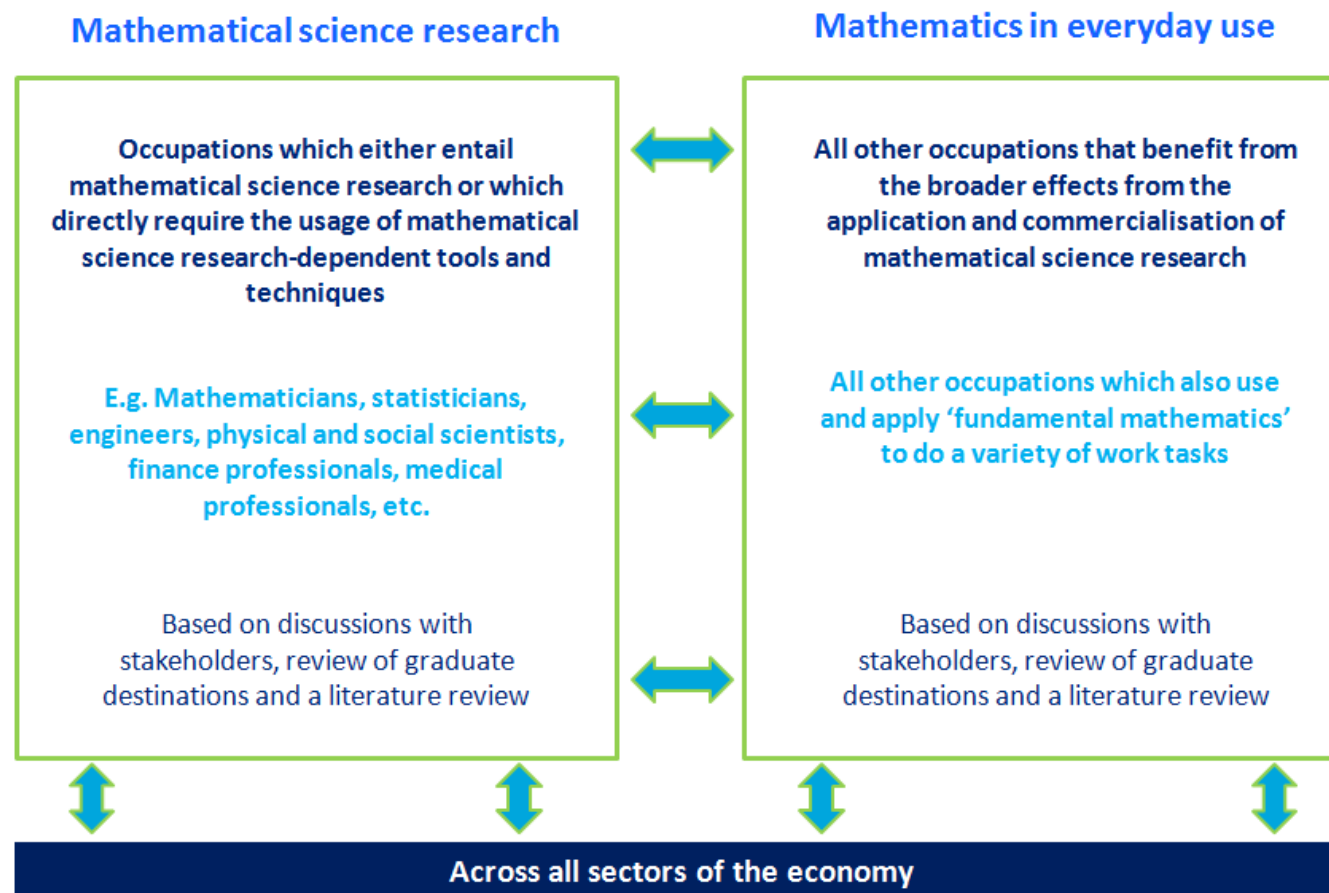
Mathematical science research

Occupations which either entail mathematical science research or which directly require the usage of mathematical science research-dependent tools and techniques

E.g. Mathematicians, statisticians, engineers, physical and social scientists, finance professionals, medical professionals, etc.

Based on discussions with stakeholders, review of graduate destinations and a literature review

Mathematics in everyday use

All other occupations that benefit from the broader effects from the application and commercialisation of mathematical science research

All other occupations which also use and apply 'fundamental mathematics' to do a variety of work tasks

Based on discussions with stakeholders, review of graduate destinations and a literature review

Across all sectors of the economy